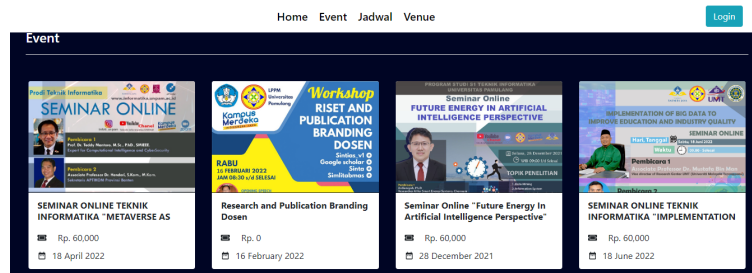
Home Event Jadwal Venue

Login

Event

Prodi Teknik Informatika
SEMINAR ONLINE
Pembicara 1
Pembicara 2

SEMINAR ONLINE TEKNIK INFORMATIKA "METAVERSE AS

Rp. 60,000

18 April 2022

Kampus Merdeka
LPPM Universitas Pamulang
Workshop
RISET AND PUBLICATION BRANDING DOSEN
RABU
16 FEBRUARI 2022
Sintax_v1
Google scholar
Sinta
Similiabmas

Research and Publication Branding Dosen

Rp. 0

16 February 2022

PROGRAM STUDI S1 TEKNIK INFORMATIKA UNIVERSITAS PAMULANG
Seminar Online
FUTURE ENERGY IN ARTIFICIAL INTELLIGENCE PERSPECTIVE
TOPIK PENELITIAN

Seminar Online "Future Energy In Artificial Intelligence Perspective"

Rp. 60,000

28 December 2021

IMPLEMENTATION OF BIG DATA TO IMPROVE EDUCATION AND INDUSTRY QUALITY
SEMINAR ONLINE
Hari, Tanggal
Waktu
Pembicara 1
Pembicara 2

SEMINAR ONLINE TEKNIK INFORMATIKA "IMPLEMENTATION

Rp. 60,000

18 June 2022